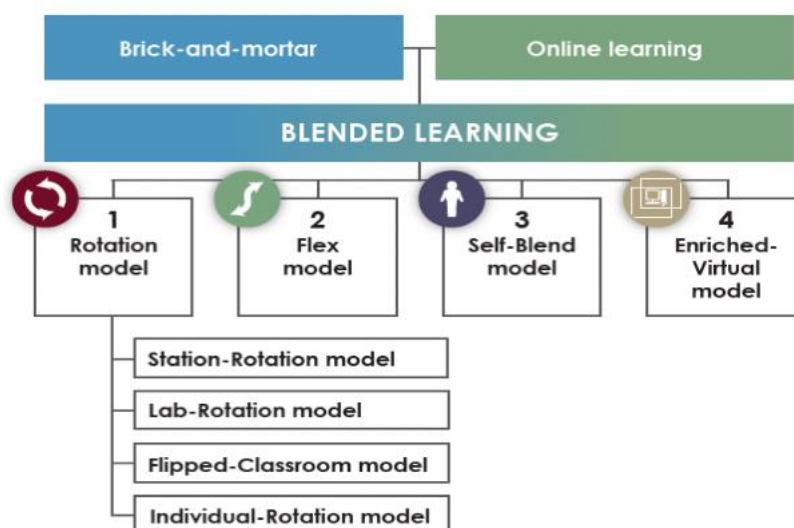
Brick-and-mortar

Online learning

BLENDED LEARNING

1
Rotation model

2
Flex model

3
Self-Blend model

4
Enriched-Virtual model

Station-Rotation model

Lab-Rotation model

Flipped-Classroom model

Individual-Rotation model